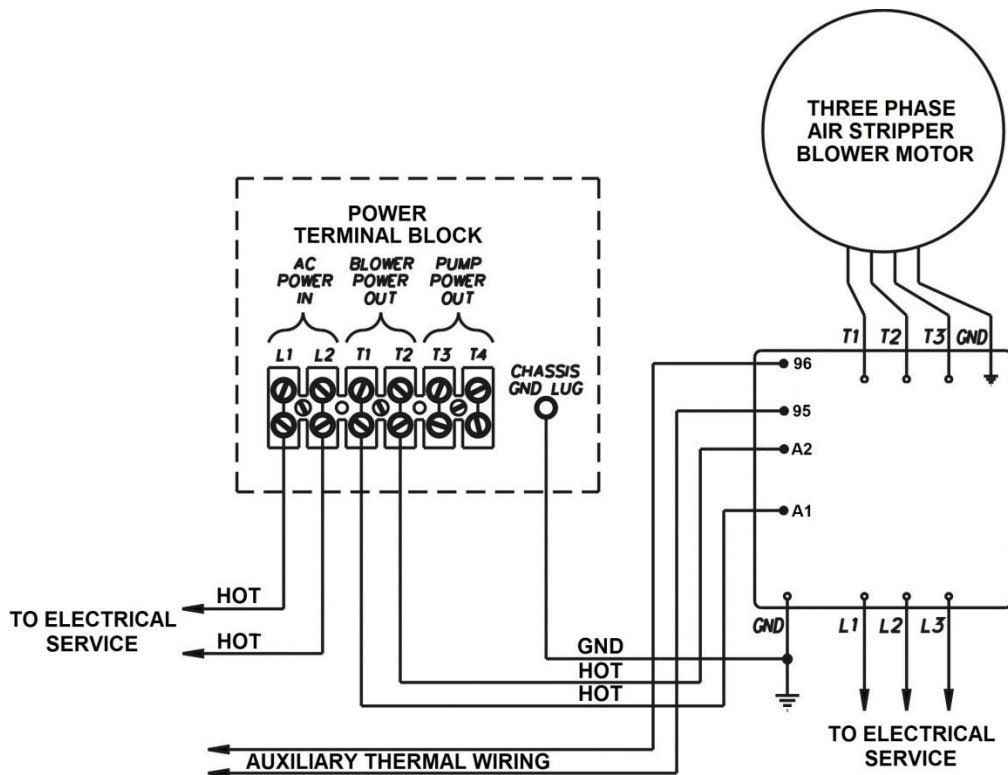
THREE PHASE AIR STRIPPER BLOWER MOTOR

POWER TERMINAL BLOCK

AC POWER IN

BLOWER POWER OUT

PUMP POWER OUT

L1 L2 T1 T2 T3 T4

CHASSIS GND LUG

T1 T2 T3 GND

96

95

A2

A1

GND L1 L2 L3

HOT

TO ELECTRICAL SERVICE

HOT

GND

HOT

HOT

AUXILIARY THERMAL WIRING

TO ELECTRICAL SERVICE